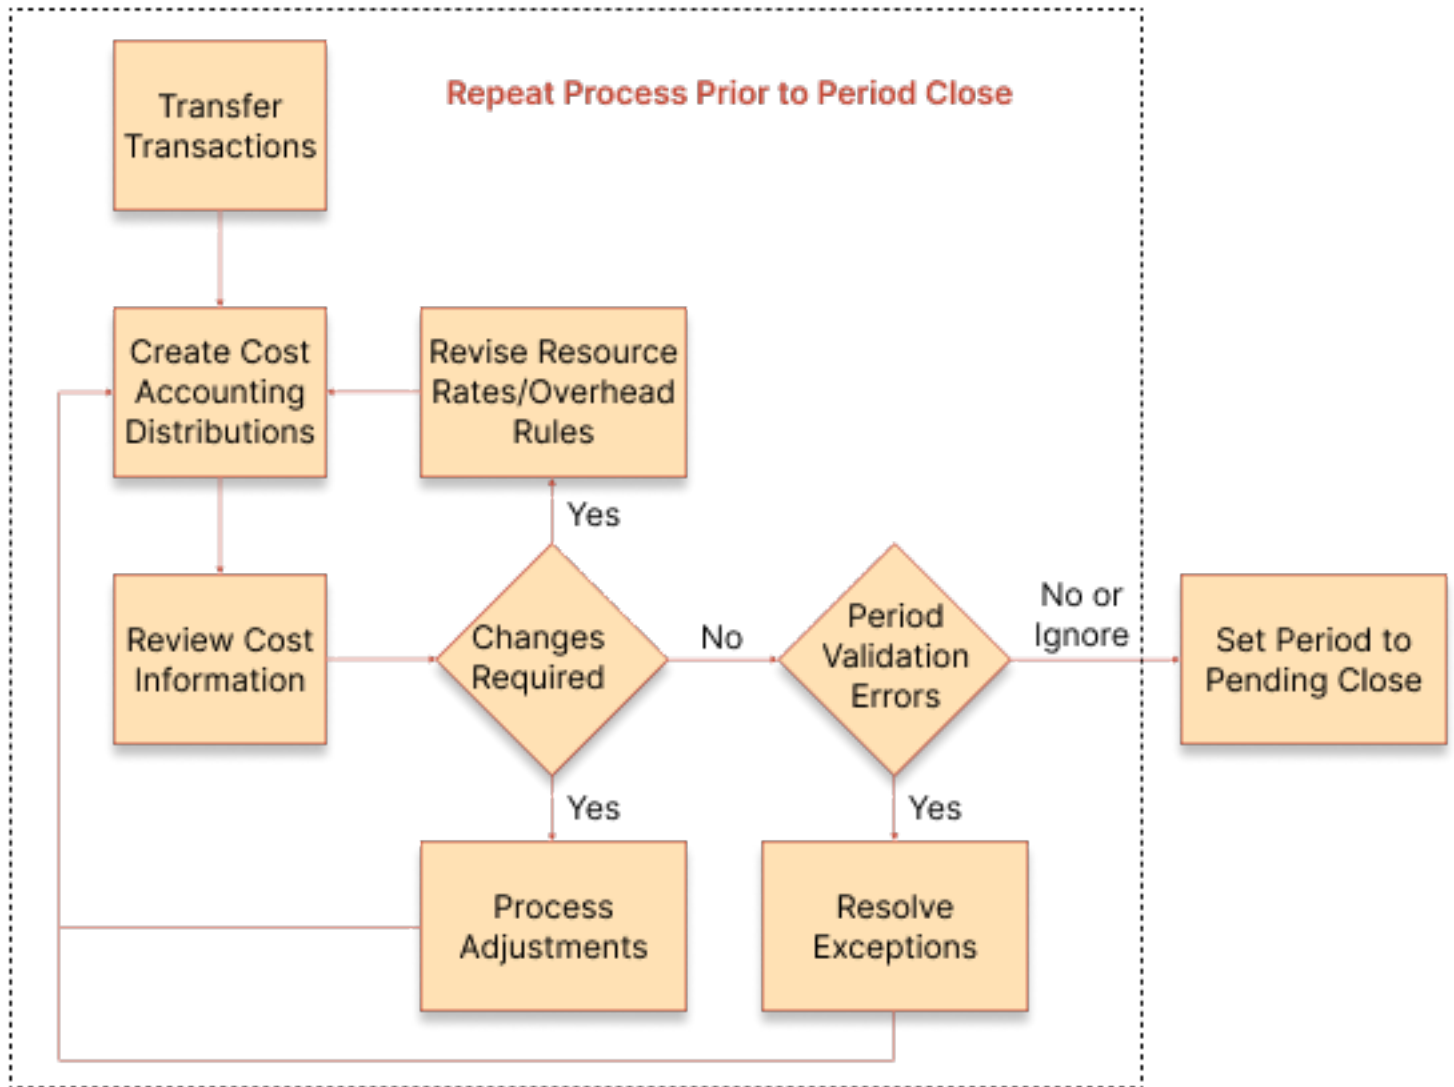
Repeat Process Prior to Period Close

Transfer Transactions

Create Cost Accounting Distributions

Revise Resource Rates/Overhead Rules

Yes

Review Cost Information

Changes Required

No

Period Validation Errors

No or Ignore

Set Period to Pending Close

Yes

Yes

Process Adjustments

Resolve Exceptions